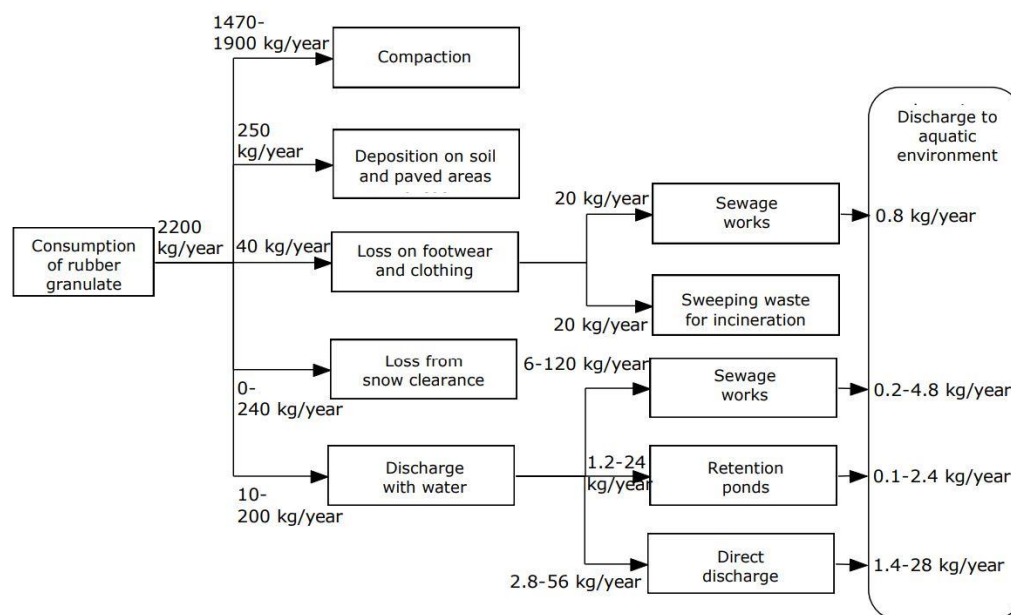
Consumption of rubber granulate

2200 kg/year

1470-1900 kg/year

Compaction

250 kg/year

Deposition on soil and paved areas

40 kg/year

Loss on footwear and clothing

0-240 kg/year

Loss from snow clearance

10-200 kg/year

Discharge with water

20 kg/year

Sewage works

20 kg/year

Sweeping waste for incineration

6-120 kg/year

Sewage works

1.2-24 kg/year

Retention ponds

2.8-56 kg/year

Direct discharge

Discharge to aquatic environment

0.8 kg/year

0.2-4.8 kg/year

0.1-2.4 kg/year

1.4-28 kg/year